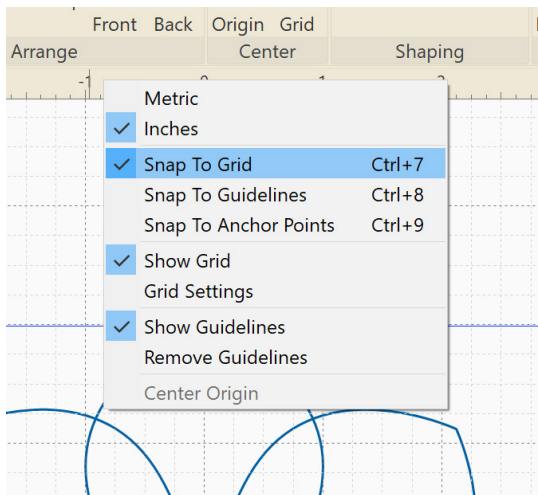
Front Back Origin Grid
Arrange Center Shaping
-1 0 1 2

Metric
✓ Inches
✓ Snap To Grid Ctrl+7
Snap To Guidelines Ctrl+8
Snap To Anchor Points Ctrl+9
✓ Show Grid
Grid Settings
✓ Show Guidelines
Remove Guidelines
Center Origin